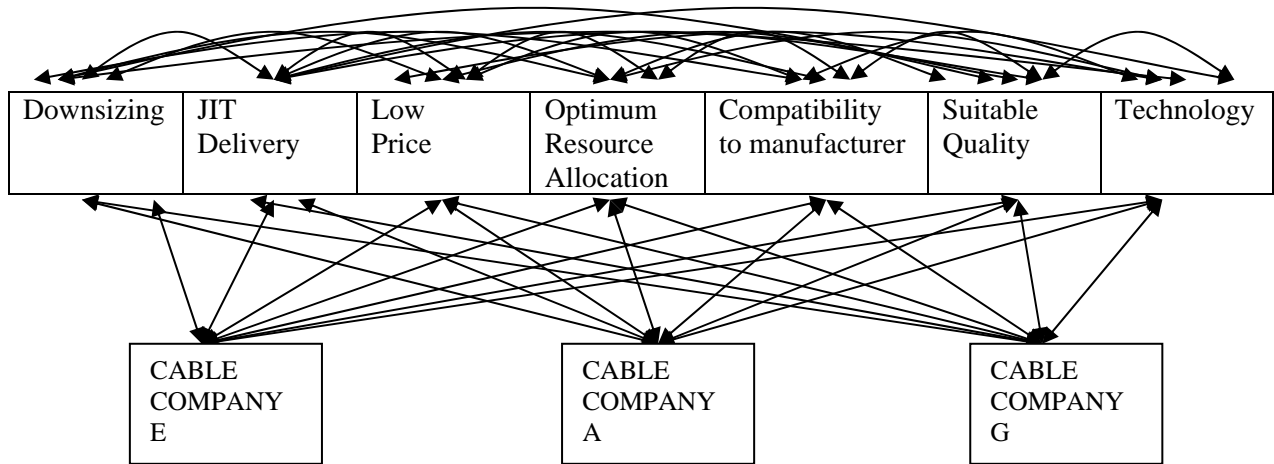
| Downsizing | JIT Delivery | Low Price | Optimum Resource Allocation | Compatibility to manufacturer | Suitable Quality | Technology |
|---|---|---|---|---|---|---|

CABLE COMPANY E

CABLE COMPANY A

CABLE COMPANY G